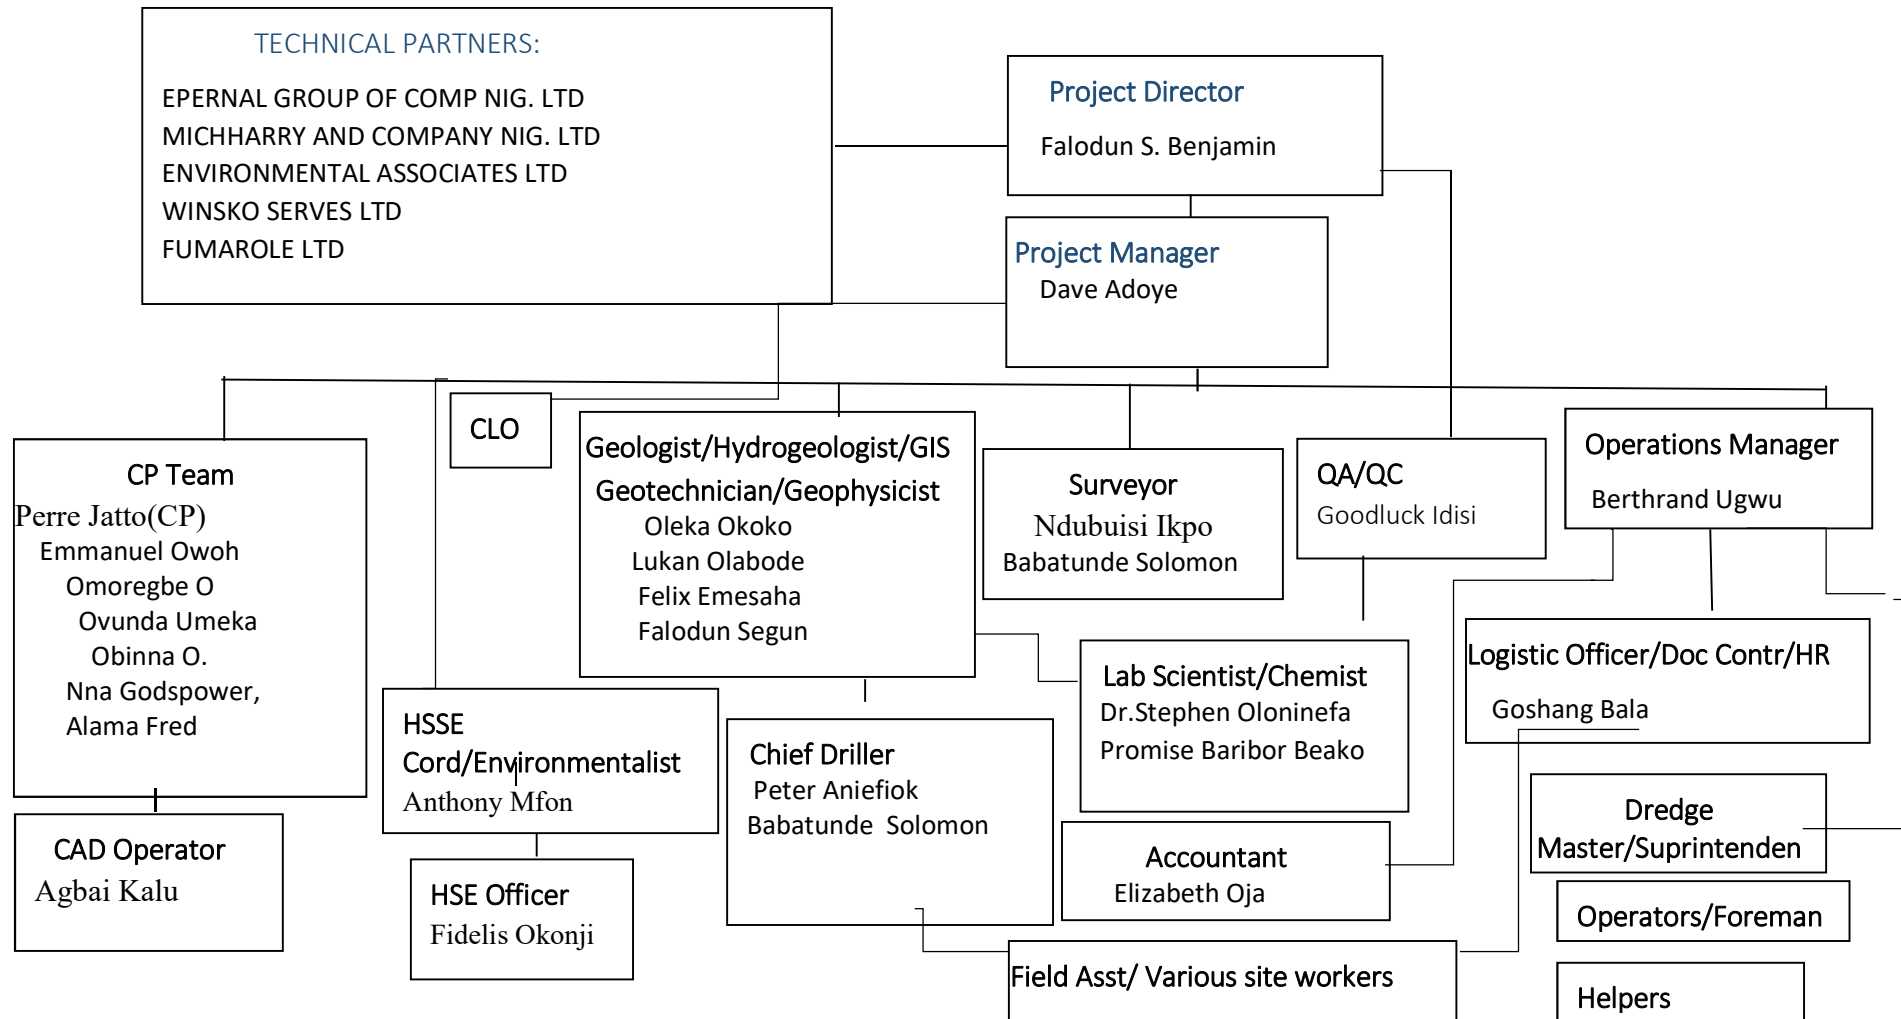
TECHNICAL PARTNERS:

EPERNAL GROUP OF COMP NIG. LTD
MICHHARRY AND COMPANY NIG. LTD
ENVIRONMENTAL ASSOCIATES LTD
WINSKO SERVES LTD
FUMAROLE LTD

Project Director
Falodun S. Benjamin

Project Manager
Dave Adoye

CP Team
Perre Jatto(CP)
Emmanuel Owoh
Omoregbe O
Ovunda Umeka
Obinna O.
Nna Godspower,
Alama Fred

CLO

Geologist/Hydrogeologist/GIS
Geotechnician/Geophysicist
Oleka Okoko
Lukan Olabode
Felix Emesaha
Falodun Segun

Surveyor
Ndubuisi Ikpo
Babatunde Solomon

QA/QC
Goodluck Idisi

Operations Manager
Berthrand Ugwu

Logistic Officer/Doc Contr/HR
Goshang Bala

Lab Scientist/Chemist
Dr.Stephen Oloninefa
Promise Baribor Beako

HSSE
Cord/Environmentalist
Anthony Mfon

Chief Driller
Peter Aniefiok
Babatunde Solomon

CAD Operator
Agbai Kalu

HSE Officer
Fidelis Okonji

Accountant
Elizabeth Oja

Dredge
Master/Suprintenden

Operators/Foreman

Field Asst/ Various site workers

Helpers